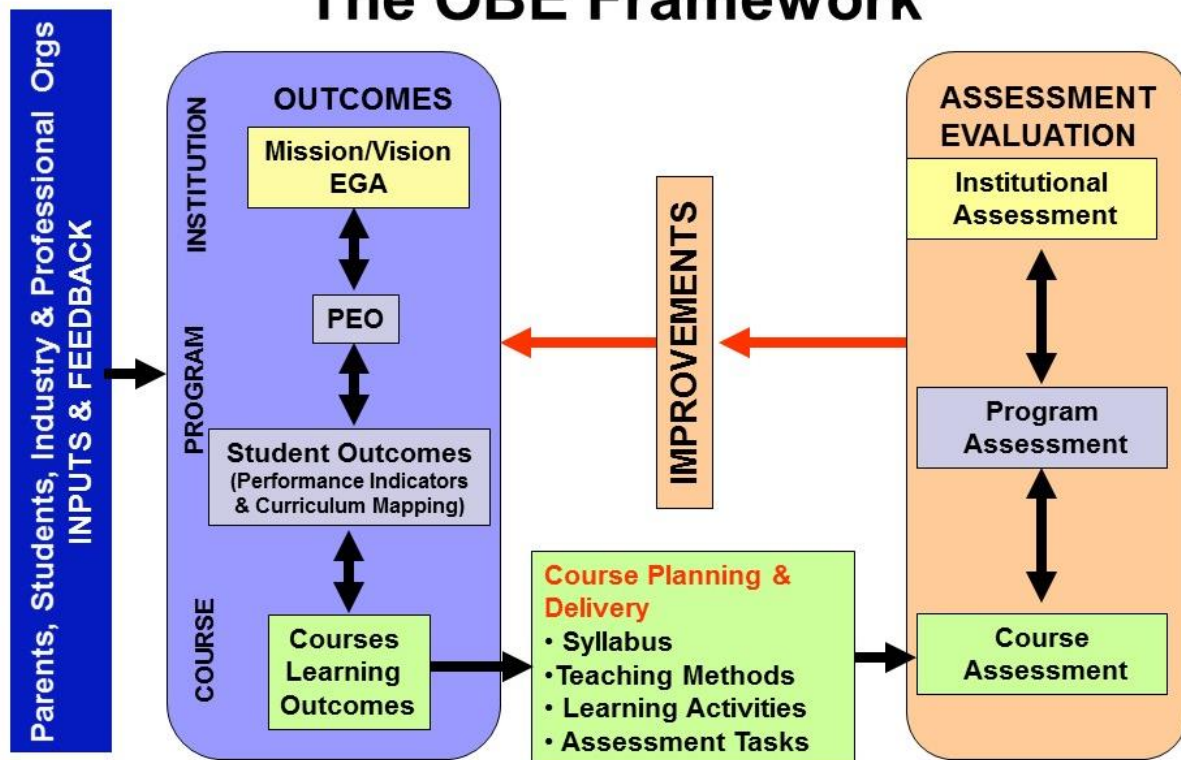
The OBE Framework

Parents, Students, Industry & Professional Orgs
INPUTS & FEEDBACK

OUTCOMES

INSTITUTION

Mission/Vision
EGA

PEO

PROGRAM

Student Outcomes
(Performance Indicators & Curriculum Mapping)

COURSE

Courses Learning Outcomes

IMPROVEMENTS

Course Planning & Delivery
• Syllabus
•Teaching Methods
• Learning Activities
• Assessment Tasks

ASSESSMENT EVALUATION

Institutional Assessment

Program Assessment

Course Assessment